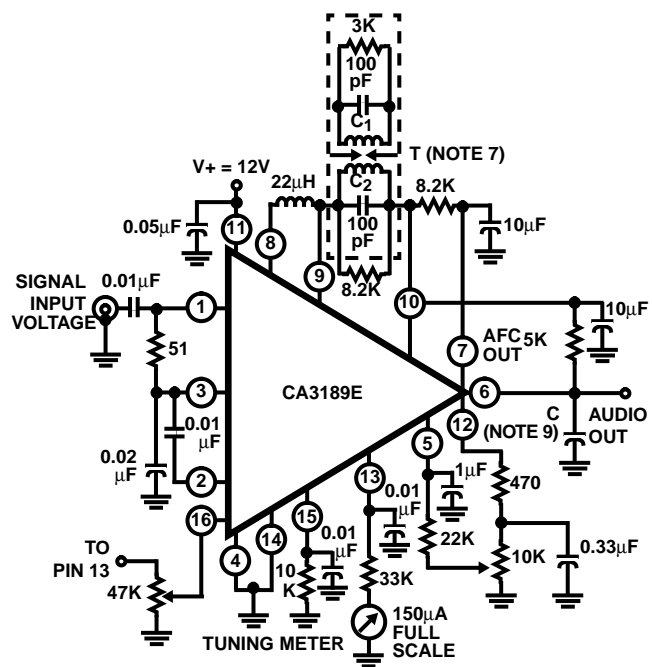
3K
100 pF
$C_1$
T (NOTE 7)
V+ = 12V
22μH
$C_2$
8.2K
0.05μF
11
8
100 pF
10μF
9
8.2K
SIGNAL INPUT VOLTAGE
0.01μF
1
10
10μF
51
AFC OUT
5K
7
3
CA3189E
6
AUDIO OUT
0.01 μF
C (NOTE 9)
12
0.02 μF
5
2
13
1μF
470
0.01 μF
16
15
0.01 μF
22K
TO PIN 13
14
10K
0.33μF
10 K
47K
4
33K
150μA FULL SCALE
TUNING METER